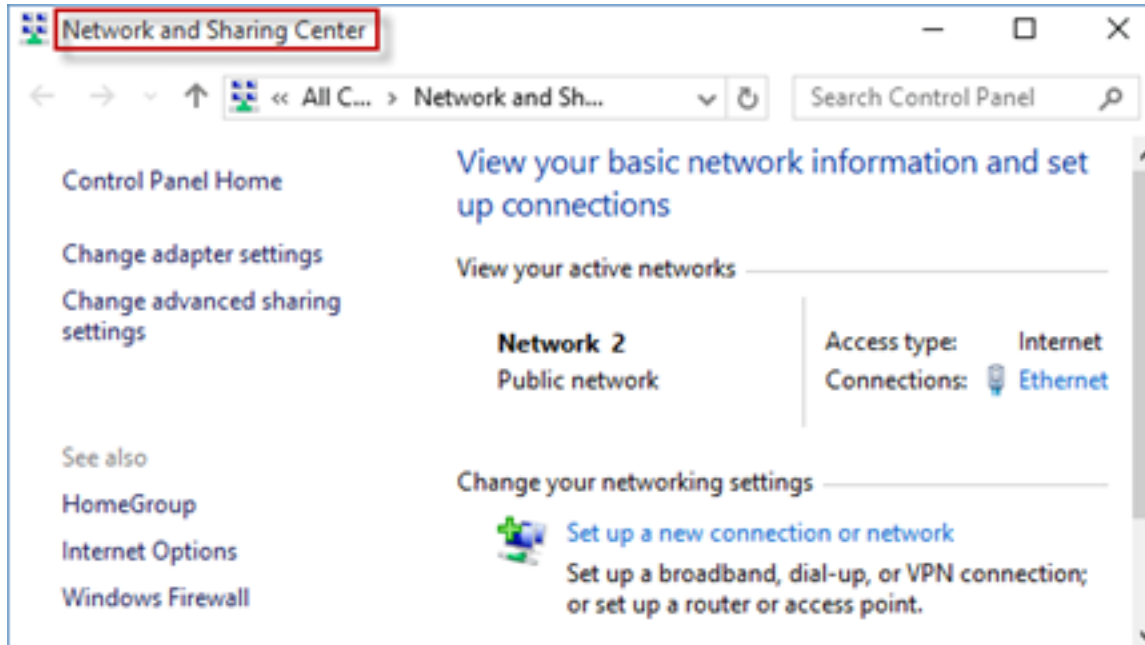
Network and Sharing Center

« All C... › Network and Sh...

Search Control Panel

Control Panel Home

Change adapter settings

Change advanced sharing settings

See also

HomeGroup

Internet Options

Windows Firewall

View your basic network information and set up connections

View your active networks

Network 2
Public network

Access type: Internet
Connections: Ethernet

Change your networking settings

Set up a new connection or network
Set up a broadband, dial-up, or VPN connection; or set up a router or access point.